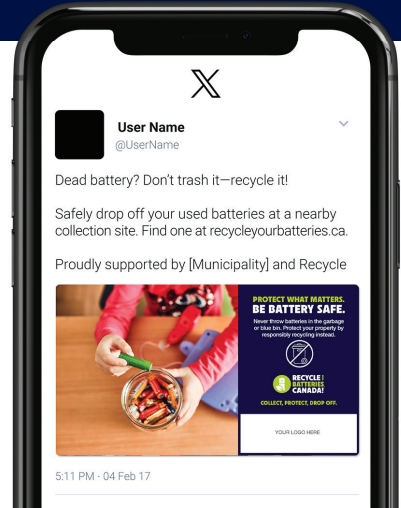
User Name
@UserName

Dead battery? Don't trash it—recycle it!

Safely drop off your used batteries at a nearby collection site. Find one at recycleyourbatteries.ca.

Proudly supported by [Municipality] and Recycle

PROTECT WHAT MATTERS.
BE BATTERY SAFE.
Never throw batteries in the garbage or blue bin. Protect your property by responsibly recycling instead.

RECYCLE YOUR BATTERIES CANADA!
COLLECT, PROTECT, DROP OFF.

YOUR LOGO HERE

5:11 PM · 04 Feb 17